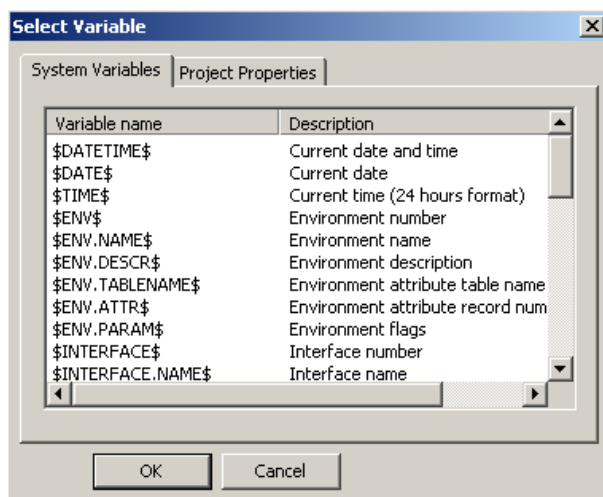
Select Variable

System Variables | Project Properties

| Variable name | Description |
|---|---|
| \$DATETIME\$ | Current date and time |
| \$DATE\$ | Current date |
| \$TIME\$ | Current time (24 hours format) |
| \$ENV\$ | Environment number |
| \$ENV.NAME\$ | Environment name |
| \$ENV.DESCR\$ | Environment description |
| \$ENV.TABLENAME\$ | Environment attribute table name |
| \$ENV.ATTR\$ | Environment attribute record num |
| \$ENV.PARAM\$ | Environment flags |
| \$INTERFACE\$ | Interface number |
| \$INTERFACE.NAME\$ | Interface name |

OK Cancel